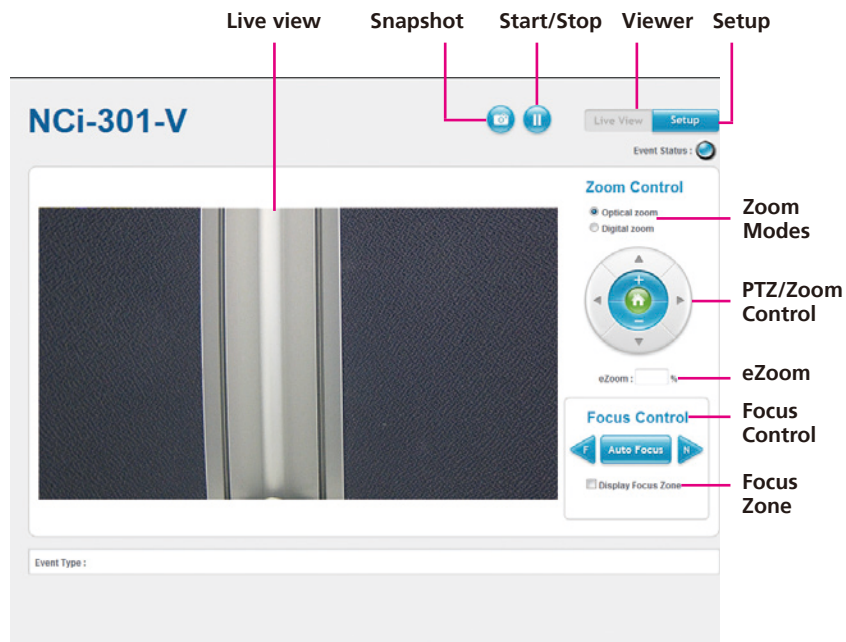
Live view Snapshot Start/Stop Viewer Setup

NCi-301-V

Live View Setup

Event Status :

Zoom Control

Optical zoom
Digital zoom

Zoom Modes

+
−

PTZ/Zoom Control

eZoom : %

eZoom

Focus Control

F Auto Focus N

Focus Control

Display Focus Zone

Focus Zone

Event Type :